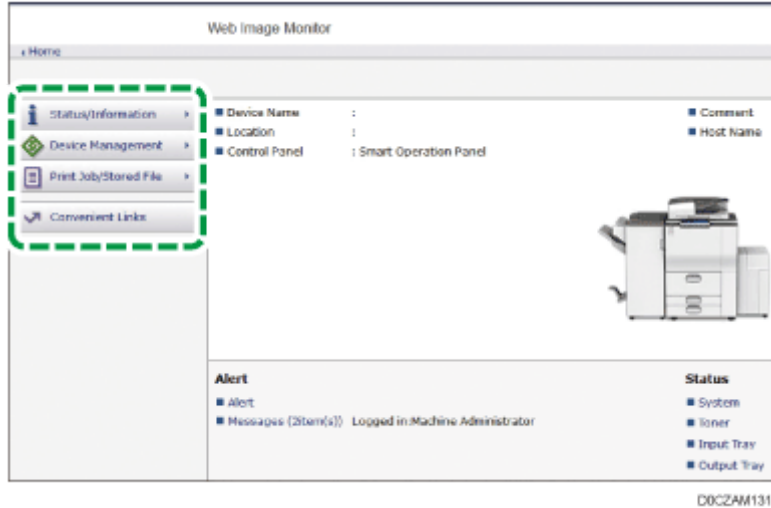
Web Image Monitor

Home

Status/Information

Device Management

Print Job/Stored File

Convenient Links

Device Name :
Location :
Control Panel : Smart Operation Panel

Comment
Host Name

Alert

Alert
Messages (2item(s)) Logged in:Machine Administrator

Status

System
Toner
Input Tray
Output Tray

D0CZAM131